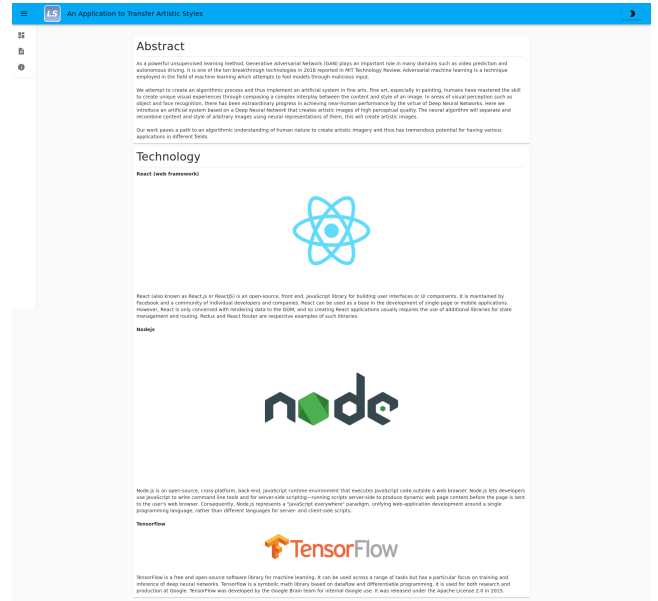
LS An Application to Transfer Artistic Styles

Abstract

As a powerful unsupervised learning method, Generative Adversarial Network (GAN) plays an important role in many domains such as video prediction and autonomous driving. It is one of the ten breakthrough technologies in 2018 reported in MIT Technology Review. Adversarial machine learning is a technique employed in the field of machine learning which attempts to fool models through malicious input.

We attempt to create an algorithmic process and thus implement an artificial system in fine arts. Fine art, especially in painting, humans have mastered the skill to create unique visual experiences through composing a complex interplay between the content and style of an image. In areas of visual perception such as object and face recognition, there has been extraordinary progress in achieving near-human performance by the virtue of Deep Neural Networks. Here we introduce an artificial system based on a Deep Neural Network that creates artistic images of high perceptual quality. The neural algorithm will separate and recombine content and style of arbitrary images using neural representations of them, this will create artistic images.

Our work paves a path to an algorithmic understanding of human nature to create artistic imagery and thus has tremendous potential for having various applications in different fields.

Technology

React (web framework)

React (also known as React.js or ReactJS) is an open-source, front end, JavaScript library for building user interfaces or UI components. It is maintained by Facebook and a community of individual developers and companies. React can be used as a base in the development of single-page or mobile applications. However, React is only concerned with rendering data to the DOM, and so creating React applications usually requires the use of additional libraries for state management and routing. Redux and React Router are respective examples of such libraries.

Nodejs

node

Node.js is an open-source, cross-platform, back-end, JavaScript runtime environment that executes JavaScript code outside a web browser. Node.js lets developers use JavaScript to write command line tools and for server-side scripting—running scripts server-side to produce dynamic web page content before the page is sent to the user's web browser. Consequently, Node.js represents a "JavaScript everywhere" paradigm, unifying web-application development around a single programming language, rather than different languages for server- and client-side scripts.

Tensorflow

TensorFlow

TensorFlow is a free and open-source software library for machine learning. It can be used across a range of tasks but has a particular focus on training and inference of deep neural networks. Tensorflow is a symbolic math library based on dataflow and differentiable programming. It is used for both research and production at Google. TensorFlow was developed by the Google Brain team for internal Google use. It was released under the Apache License 2.0 in 2015.